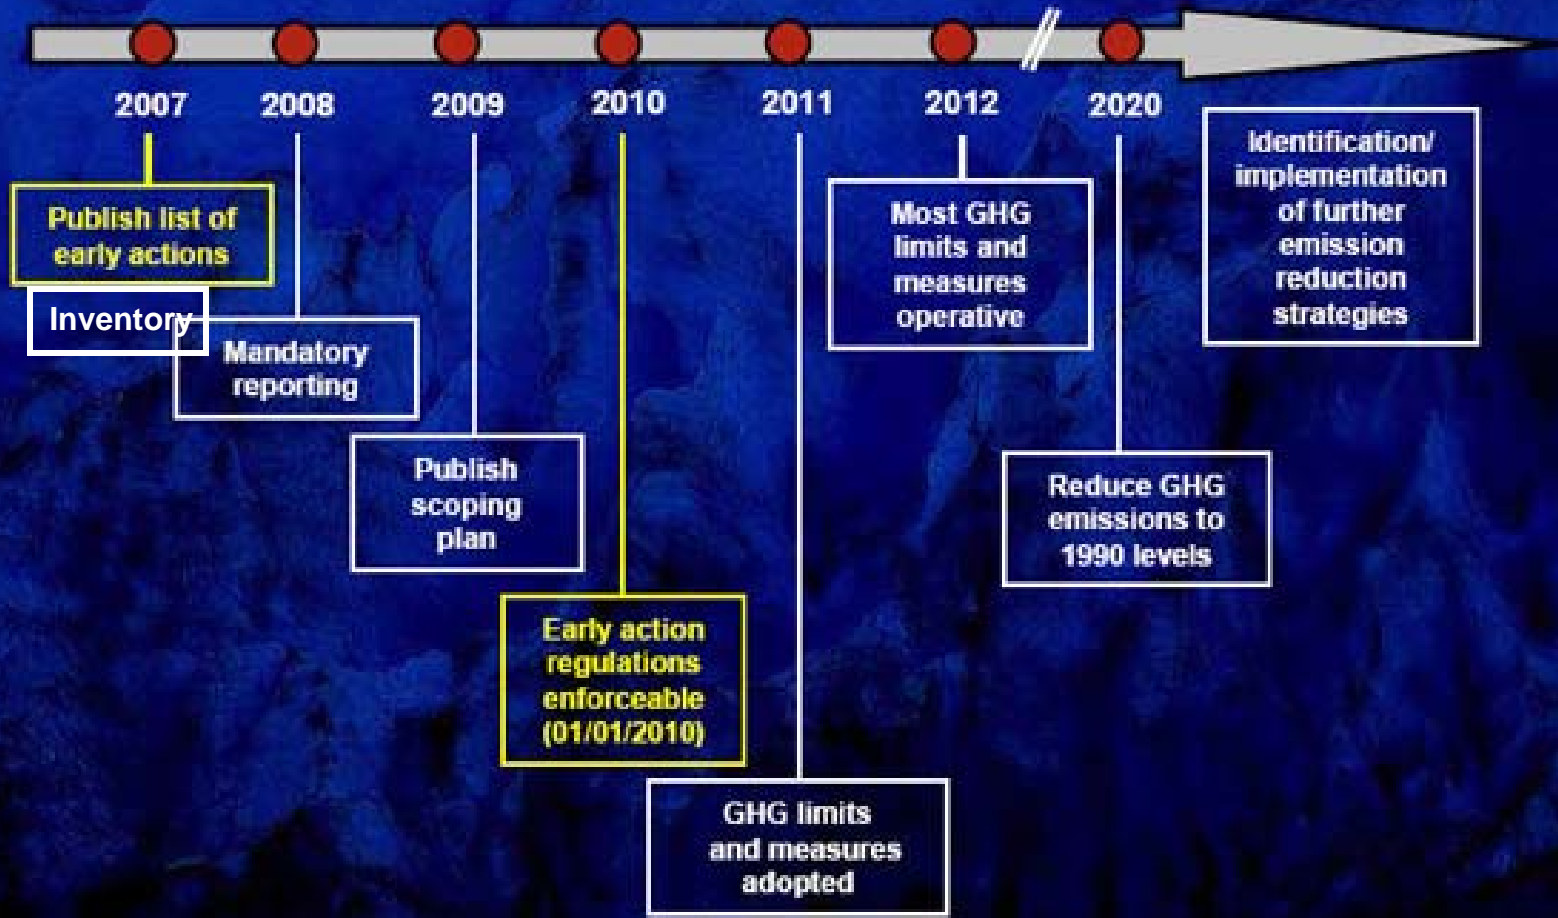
2007 2008 2009 2010 2011 2012 2020

Publish list of early actions

Inventory

Mandatory reporting

Publish scoping plan

Early action regulations enforceable (01/01/2010)

GHG limits and measures adopted

Most GHG limits and measures operative

Reduce GHG emissions to 1990 levels

Identification/ implementation of further emission reduction strategies